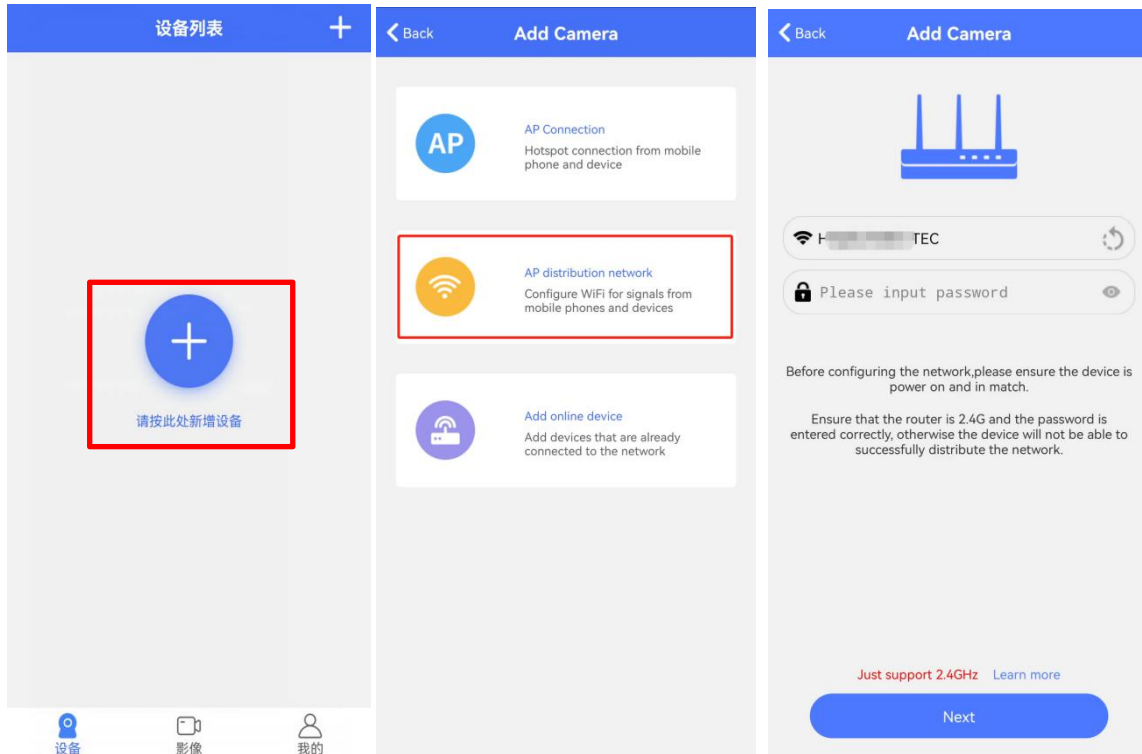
设备列表

+

请按此处新增设备

设备
影像
我的

Back
Add Camera

AP

AP Connection
Hotspot connection from mobile phone and device

AP distribution network
Configure WiFi for signals from mobile phones and devices

Add online device
Add devices that are already connected to the network

Back
Add Camera

H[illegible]TEC

Please input password

Before configuring the network,please ensure the device is power on and in match.

Ensure that the router is 2.4G and the password is entered correctly, otherwise the device will not be able to successfully distribute the network.

Just support 2.4GHz Learn more

Next